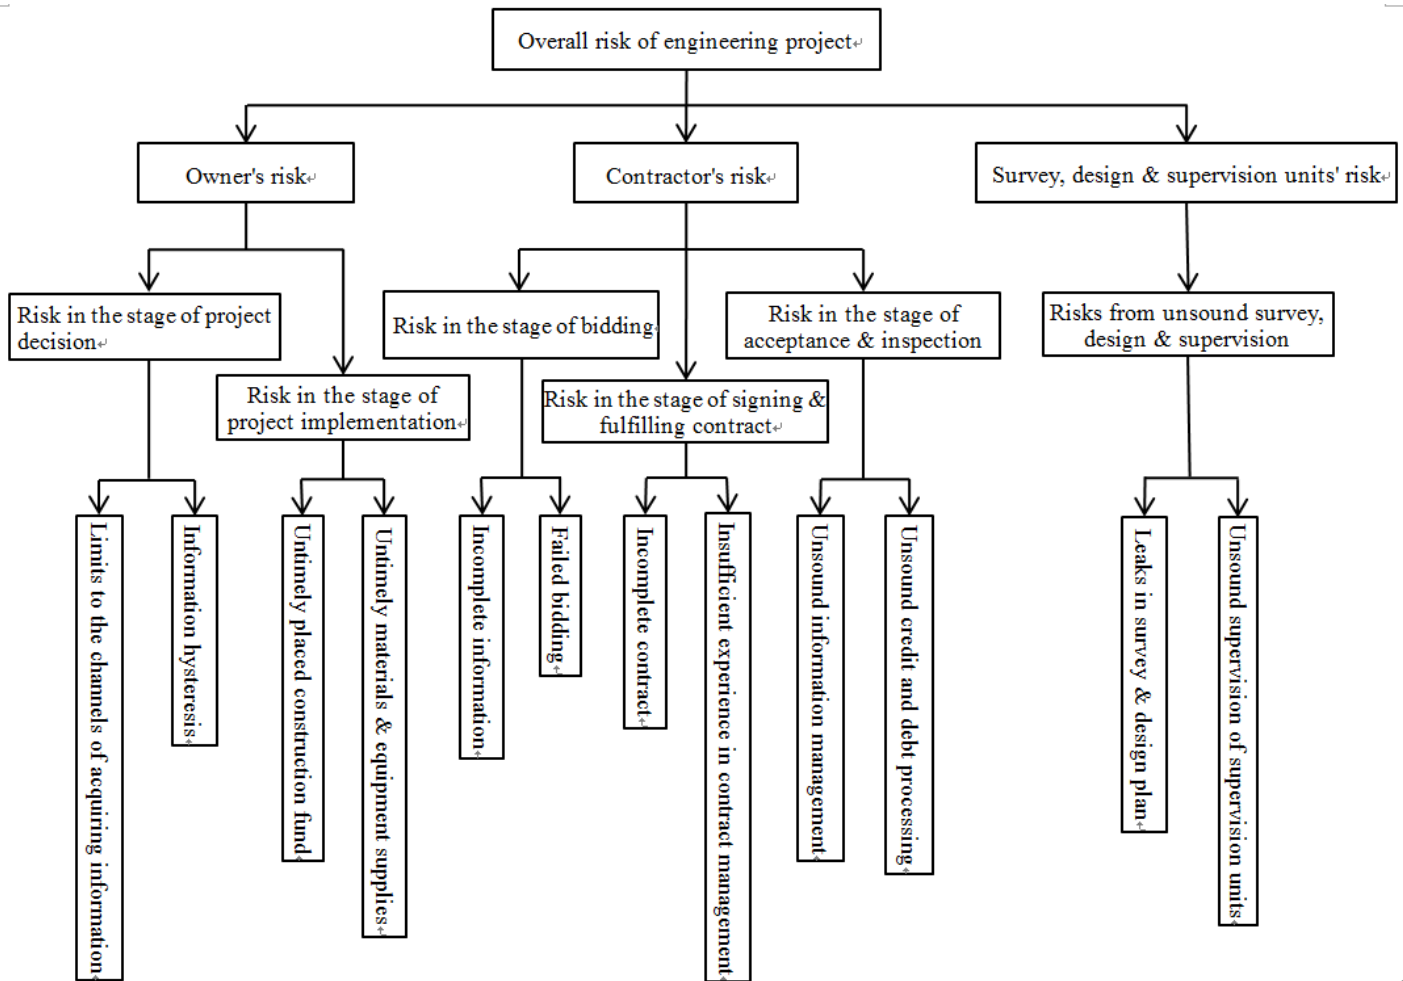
Overall risk of engineering project

Owner's risk

Contractor's risk

Survey, design & supervision units' risk

Risk in the stage of project decision

Risk in the stage of project implementation

Risk in the stage of bidding

Risk in the stage of signing & fulfilling contract

Risk in the stage of acceptance & inspection

Risks from unsound survey, design & supervision

Limits to the channels of acquiring information

Information hysteresis

Untimely placed construction fund

Untimely materials & equipment supplies

Incomplete information

Failed bidding

Incomplete contract

Insufficient experience in contract management

Unsound information management

Unsound credit and debt processing

Leaks in survey & design plan

Unsound supervision of supervision units